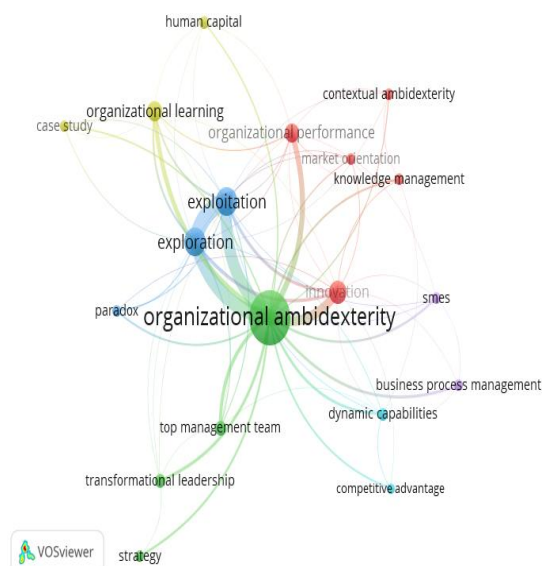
human capital

organizational learning

case study

contextual ambidexterity

organizational performance

market orientation

knowledge management

exploitation

exploration

innovation

smes

paradox

organizational ambidexterity

business process management

dynamic capabilities

top management team

transformational leadership

competitive advantage

VOSviewer

strategy